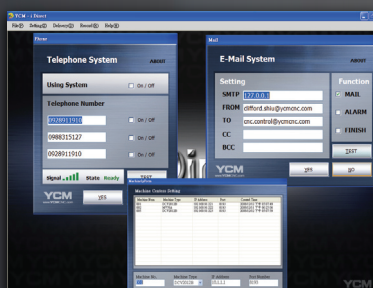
YCM - i Direct

File Setting Delivery Record Help

Phone

Telephone System

ABOUT

Using System

On / Off

Telephone Number

0928911910

On / Off

0988315127

On / Off

0928911910

On / Off

Signal

State Ready

TEST

YCM

YES

Mail

E-Mail System

ABOUT

Setting

SMTP 127.0.0.1

FROM clifford.shiu@ycmcnc.com

TO cnc.control@ycmcnc.com

CC

BCC

Function

MAIL

ALARM

FINISH

TEST

YCM

YES

NO

Machine Choice Setting

Machine No.

Machine Type

IP Address

Port Number

YCM